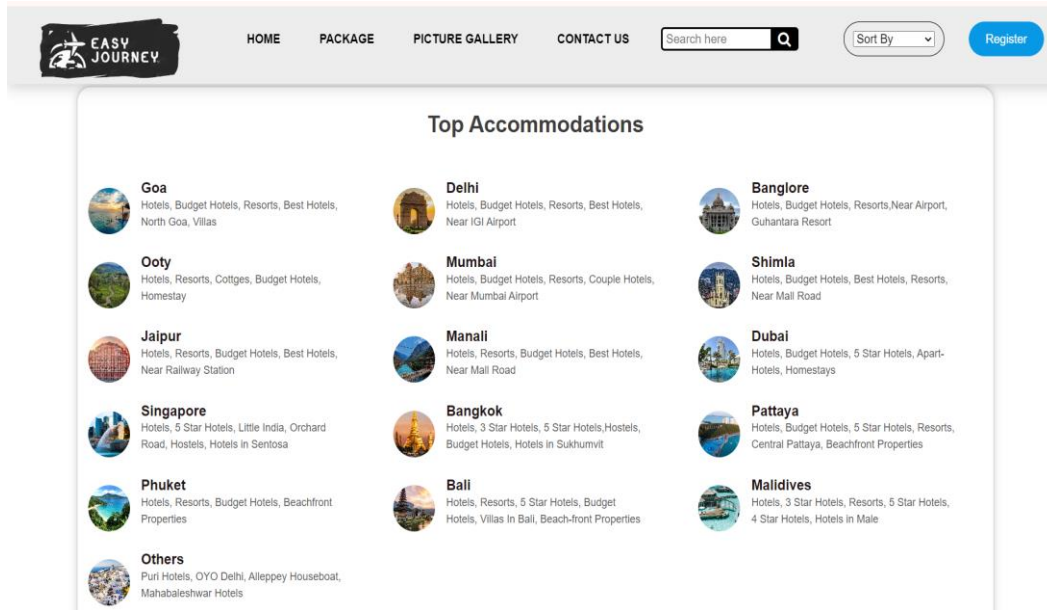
EASY JOURNEY

HOME PACKAGE PICTURE GALLERY CONTACT US

Search here

Sort By

Register

Top Accommodations

Goa
Hotels, Budget Hotels, Resorts, Best Hotels, North Goa, Villas

Delhi
Hotels, Budget Hotels, Resorts, Best Hotels, Near IGI Airport

Banglore
Hotels, Budget Hotels, Resorts,Near Airport, Guhantara Resort

Ooty
Hotels, Resorts, Cottges, Budget Hotels, Homestay

Mumbai
Hotels, Budget Hotels, Resorts, Couple Hotels, Near Mumbai Airport

Shimla
Hotels, Budget Hotels, Best Hotels, Resorts, Near Mall Road

Jaipur
Hotels, Resorts, Budget Hotels, Best Hotels, Near Railway Station

Manali
Hotels, Resorts, Budget Hotels, Best Hotels, Near Mall Road

Dubai
Hotels, Budget Hotels, 5 Star Hotels, Apart-Hotels, Homestays

Singapore
Hotels, 5 Star Hotels, Little India, Orchard Road, Hostels, Hotels in Sentosa

Bangkok
Hotels, 3 Star Hotels, 5 Star Hotels,Hostels, Budget Hotels, Hotels in Sukhumvit

Pattaya
Hotels, Budget Hotels, 5 Star Hotels, Resorts, Central Pattaya, Beachfront Properties

Phuket
Hotels, Resorts, Budget Hotels, Beachfront Properties

Bali
Hotels, Resorts, 5 Star Hotels, Budget Hotels, Villas In Bali, Beach-front Properties

Malidives
Hotels, 3 Star Hotels, Resorts, 5 Star Hotels, 4 Star Hotels, Hotels in Male

Others
Puri Hotels, OYO Delhi, Alleppey Houseboat, Mahabaleshwar Hotels